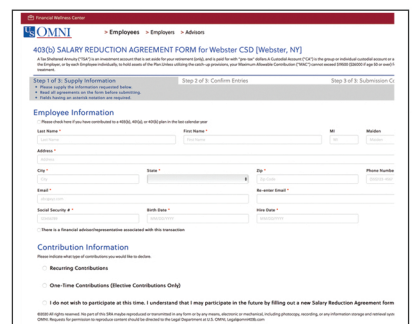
Financial Wellness Center

OMNI > Employees > Employers > Advisors

403(b) SALARY REDUCTION AGREEMENT FORM for Webster CSD [Webster, NY]

A Tax Sheltered Annuity ("TSA") is an investment account that is set aside for your retirement [only], and is paid for with "pre-tax" dollars A Custodial Account ("CA") in the group or individual custodial account or a the Employer, or by each Employee individually, to hold assets of the Plan Unless utilizing the catch-up provisions, your Maximum Allowable Contribution ("MAC") cannot exceed $19000 ($26000 if age 50 or over) f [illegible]

Step 1 of 3: Supply Information | Step 2 of 3: Confirm Entries | Step 3 of 3: Submission C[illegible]

• Please supply the information requested below.
• Read all agreements on the form before submitting.
• Fields having an asterisk notation are required.

Employee Information

Please check here if you have contributed to a 403(b), 457(b), or 401(k) plan in the last calendar year

Last Name * | First Name * | MI | Maiden
Your Last | Your Name | MI | Maiden

Address *
Address

City * | State * | Zip * | Phone Numb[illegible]
City | | Zip Code | (###) ###-####

Email * | Re-enter Email *
email@domain.com

Social Security # * | Birth Date * | Hire Date *
###-##-#### | MM/DD/YYYY | MM/DD/YYYY

There is a financial advisor/representative associated with this transaction

Contribution Information

Please indicate what type of contributions you would like to declare.

Recurring Contributions

One-Time Contributions (Elective Contributions Only)

I do not wish to participate at this time. I understand that I may participate in the future by filling out a new Salary Reduction Agreement form

©2020 All rights reserved. No part of this Site maybe reproduced or transmitted in any form or by any means, electronic or mechanical, including photocopy, recording, or any information storage and retrieval syst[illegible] OMNI. Requests for permission to reproduce content should be directed to the Legal Department at U.S. OMNI. Legal@omni403b.com